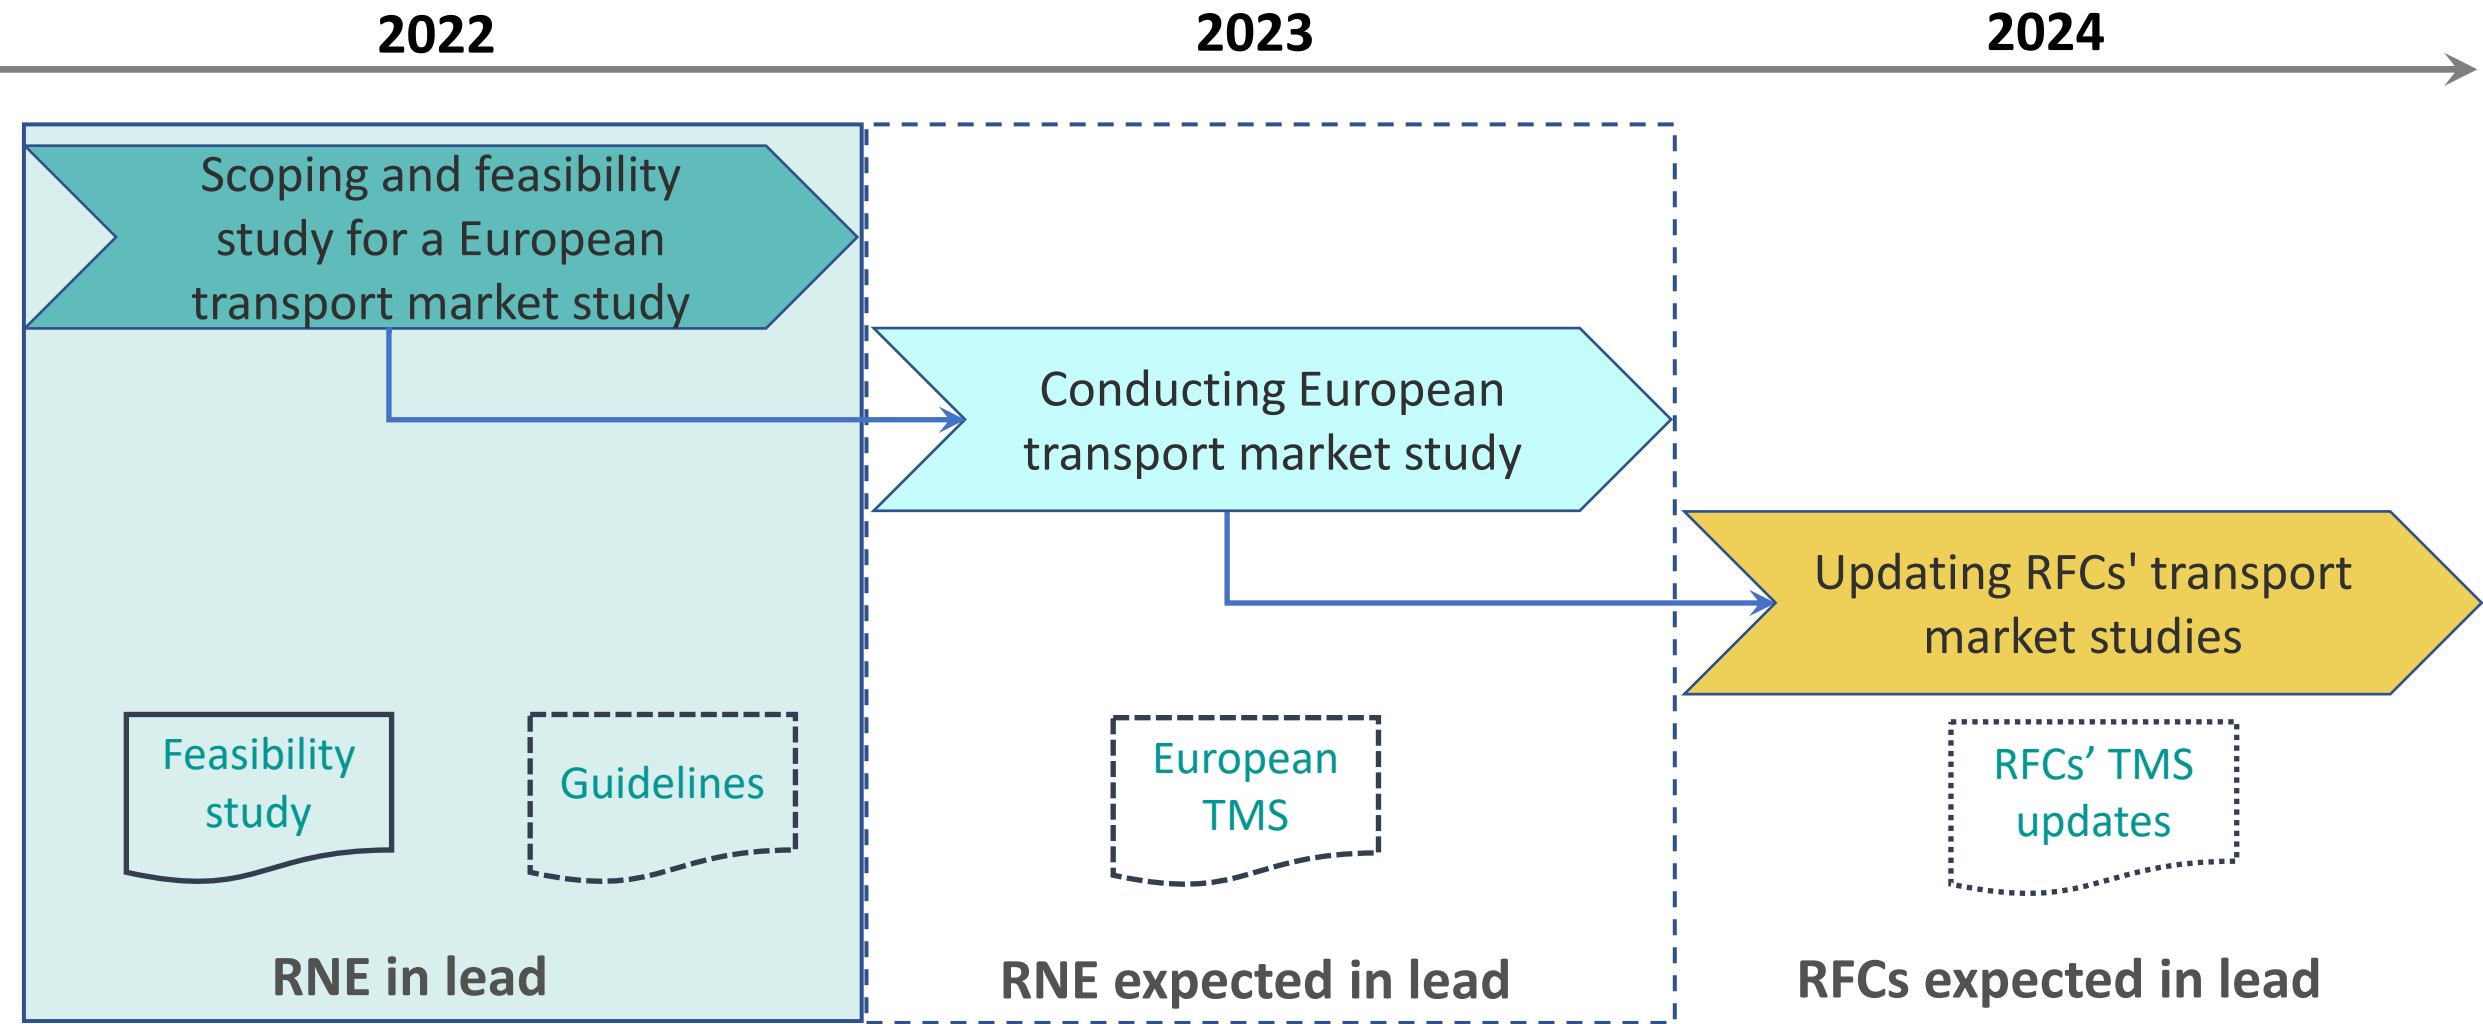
2022

2023

2024

Scoping and feasibility study for a European transport market study

Conducting European transport market study

Updating RFCs' transport market studies

Feasibility study

Guidelines

European TMS

RFCs’ TMS updates

RNE in lead

RNE expected in lead

RFCs expected in lead